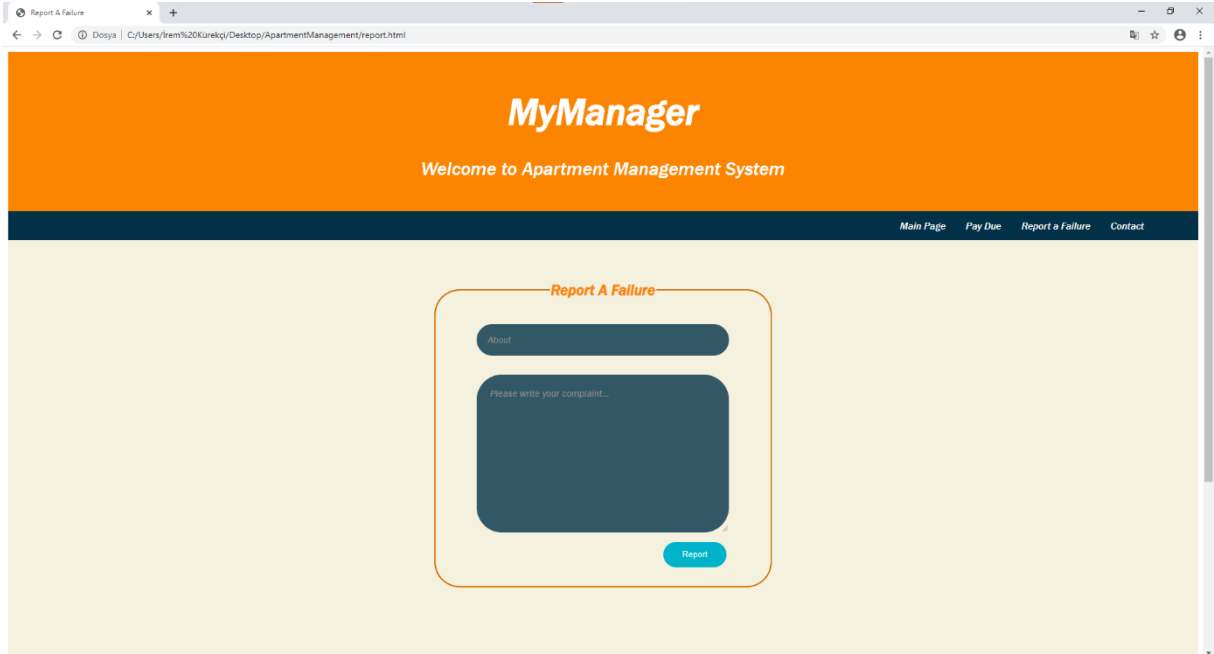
Report A Failure
×
+
Dosya | C:/Users/İrem%20Kürekçi/Desktop/ApartmentManagement/report.html

MyManager

Welcome to Apartment Management System

Main Page
Pay Due
Report a Failure
Contact

Report A Failure

About

Please write your complaint...

Report